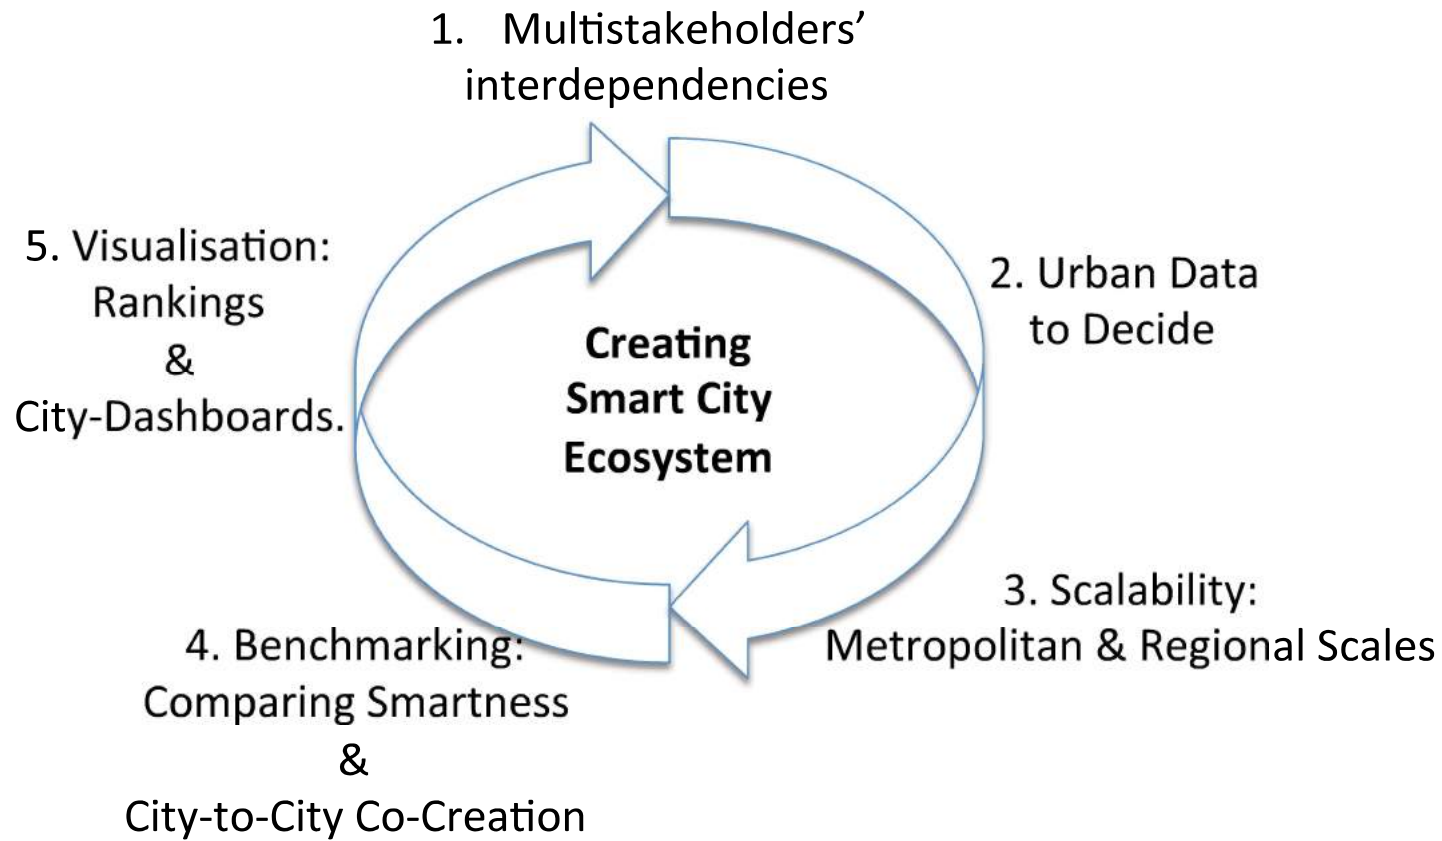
1. Multistakeholders' interdependencies

2. Urban Data to Decide

Creating Smart City Ecosystem

3. Scalability: Metropolitan & Regional Scales

4. Benchmarking: Comparing Smartness & City-to-City Co-Creation

5. Visualisation: Rankings & City-Dashboards.